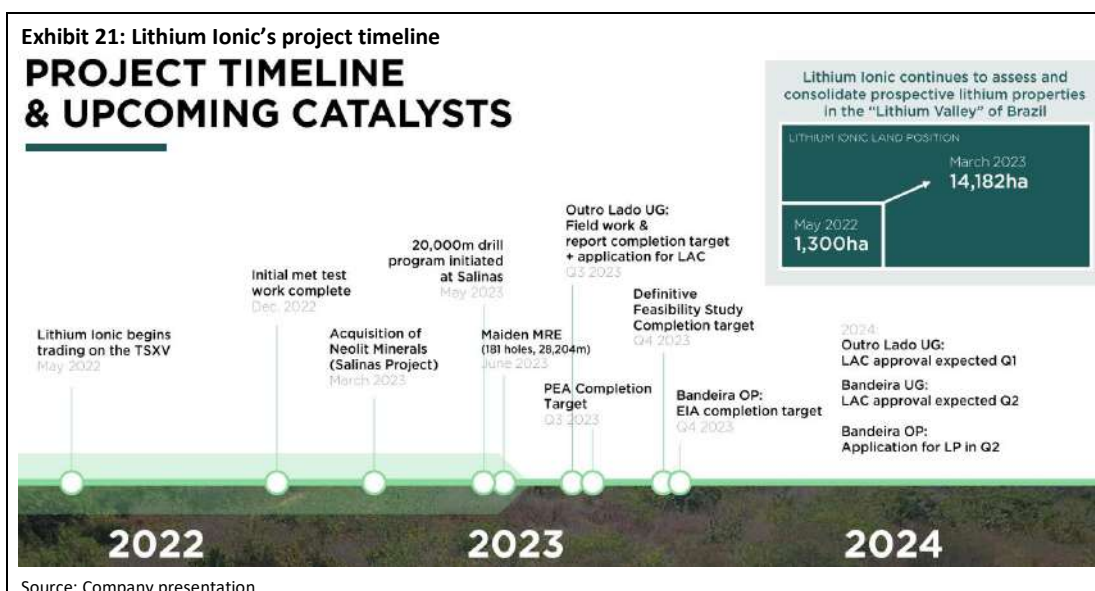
Exhibit 21: Lithium Ionic's project timeline

PROJECT TIMELINE & UPCOMING CATALYSTS

Lithium Ionic continues to assess and consolidate prospective lithium properties in the "Lithium Valley" of Brazil

LITHIUM IONIC LAND POSITION

May 2022
1,300ha

March 2023
14,182ha

Lithium Ionic begins trading on the TSXV
May 2022

Initial met test work complete
Dec. 2022

Acquisition of Neolit Minerals (Salinas Project)
March 2023

20,000m drill program initiated at Salinas
May 2023

Maiden MRE
(181 holes, 28,204m)
June 2023

Outro Lado UG:
Field work & report completion target + application for LAC
Q3 2023

PEA Completion Target
Q3 2023

Definitive Feasibility Study Completion target
Q4 2023

Bandeira OP:
EIA completion target
Q4 2023

2024:
Outro Lado UG:
LAC approval expected Q1

Bandeira UG:
LAC approval expected Q2

Bandeira OP:
Application for LP in Q2

2022

2023

2024

Source: Company presentation